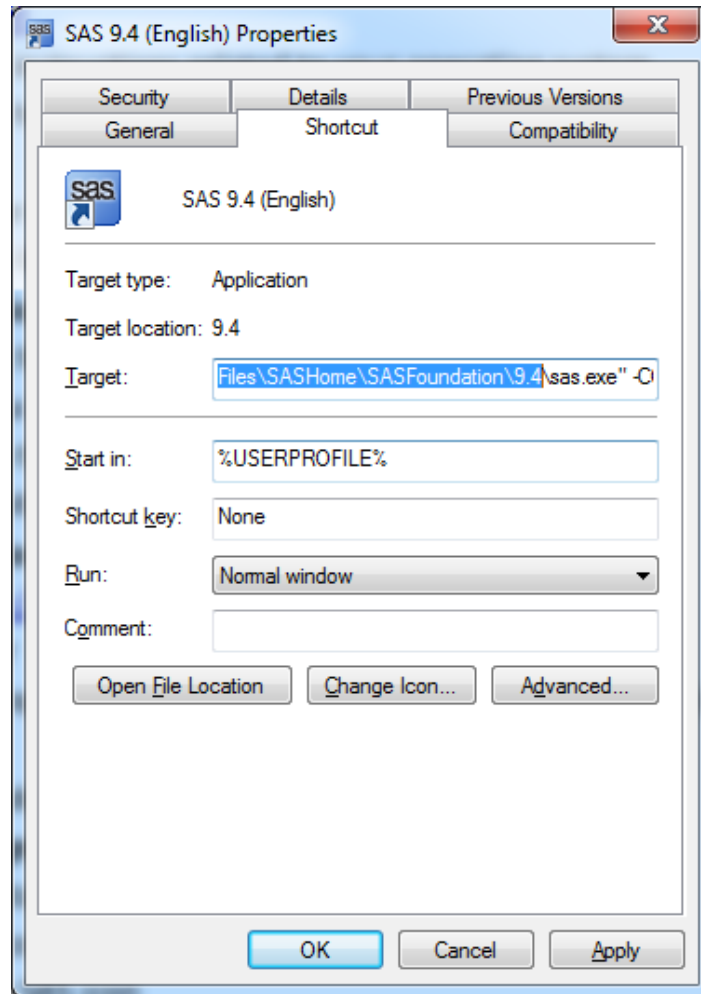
SAS 9.4 (English) Properties

Security | Details | Previous Versions
General | Shortcut | Compatibility

sas

SAS 9.4 (English)

Target type: Application

Target location: 9.4

Target: Files\SASHome\SASFoundation\9.4\sas.exe" -C

Start in: %USERPROFILE%

Shortcut key: None

Run: Normal window

Comment:

Open File Location | Change Icon... | Advanced...

OK | Cancel | Apply